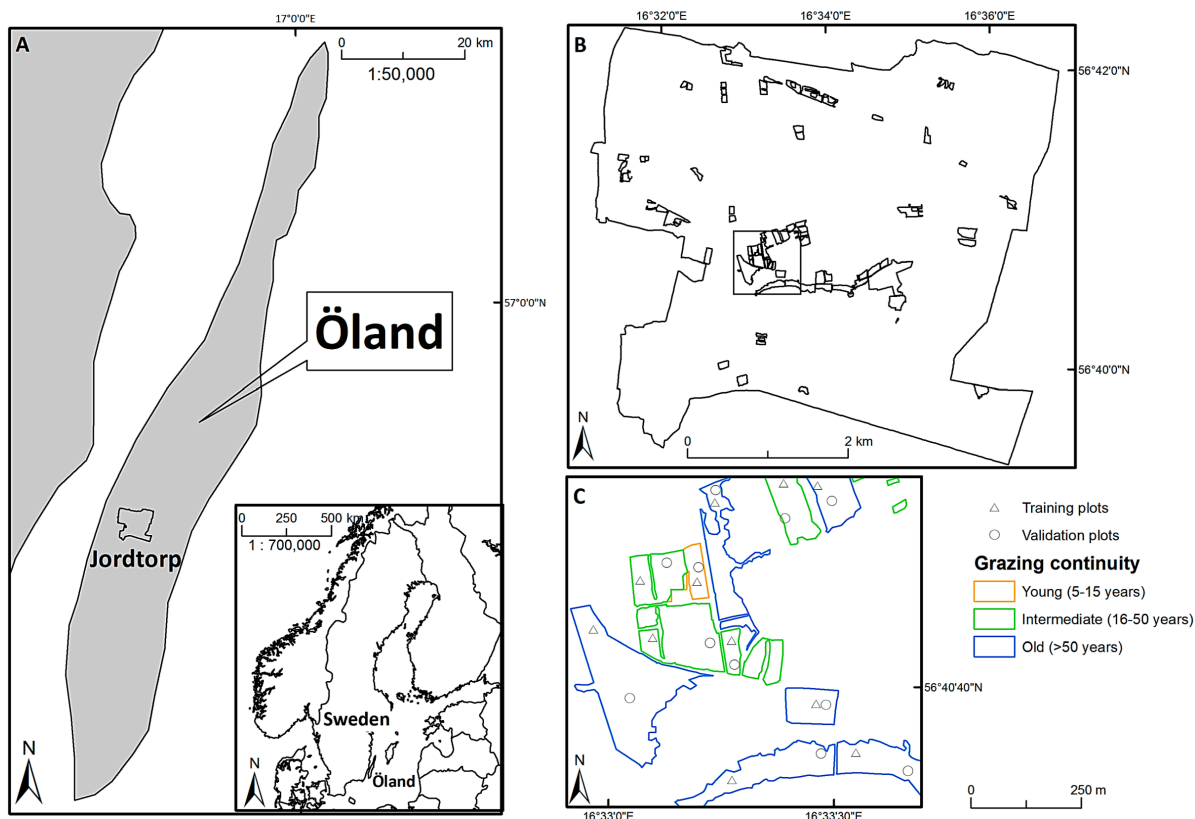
17°0'0"E

A

0 20 km
1:50,000

57°0'0"N

Öland

Jordtorp

0 250 500 km
1 : 700,000

Sweden

Öland

N

N

16°32'0"E 16°34'0"E 16°36'0"E

B

56°42'0"N

56°40'0"N

N

0 2 km

C

N

16°33'0"E 16°33'30"E

56°40'40"N

△ Training plots
○ Validation plots

Grazing continuity
Young (5-15 years)
Intermediate (16-50 years)
Old (>50 years)

0 250 m